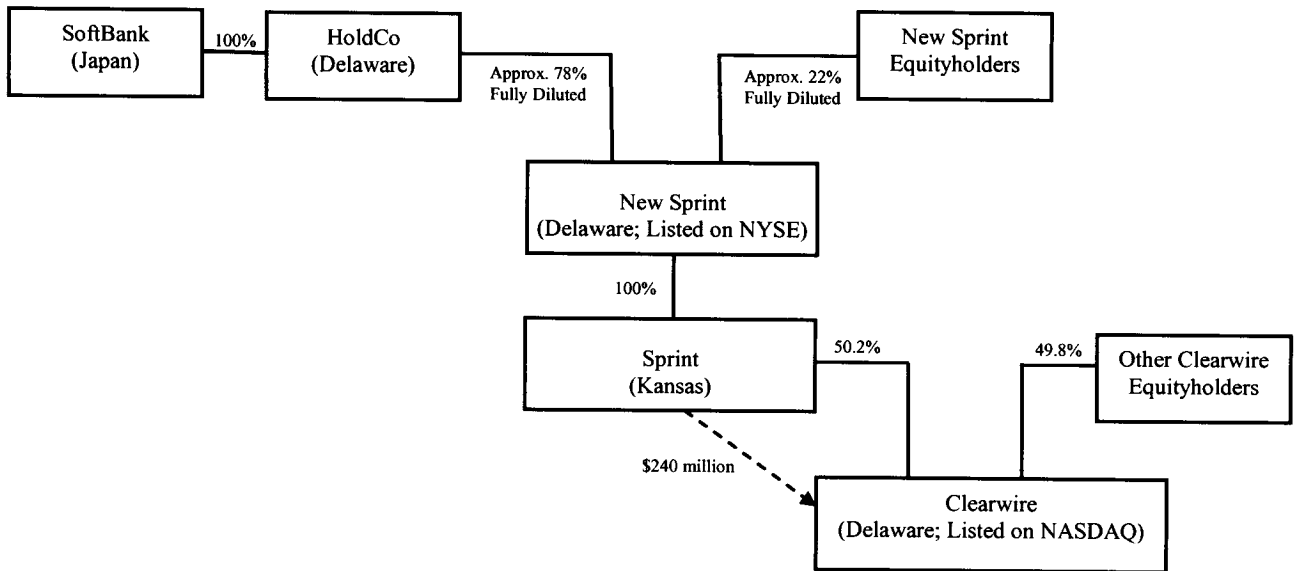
SoftBank
(Japan)

100%

HoldCo
(Delaware)

Approx. 78%
Fully Diluted

Approx. 22%
Fully Diluted

New Sprint
Equityholders

New Sprint
(Delaware; Listed on NYSE)

100%

Sprint
(Kansas)

50.2%

49.8%

Other Clearwire
Equityholders

$240 million

Clearwire
(Delaware; Listed on NASDAQ)